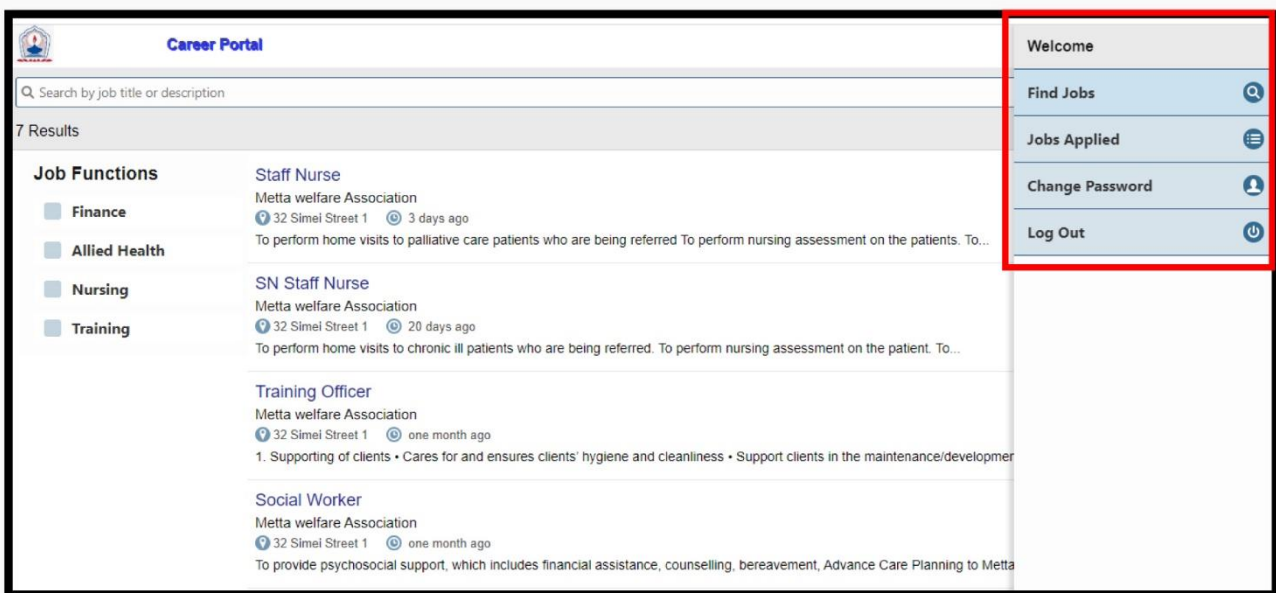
Career Portal

Search by job title or description

7 Results

Job Functions

Finance

Allied Health

Nursing

Training

Staff Nurse
Metta welfare Association
32 Simei Street 1 3 days ago
To perform home visits to palliative care patients who are being referred To perform nursing assessment on the patients. To...

SN Staff Nurse
Metta welfare Association
32 Simei Street 1 20 days ago
To perform home visits to chronic ill patients who are being referred. To perform nursing assessment on the patient. To...

Training Officer
Metta welfare Association
32 Simei Street 1 one month ago
1. Supporting of clients • Cares for and ensures clients' hygiene and cleanliness • Support clients in the maintenance/developmer

Social Worker
Metta welfare Association
32 Simei Street 1 one month ago
To provide psychosocial support, which includes financial assistance, counselling, bereavement, Advance Care Planning to Metta

Welcome

Find Jobs

Jobs Applied

Change Password

Log Out